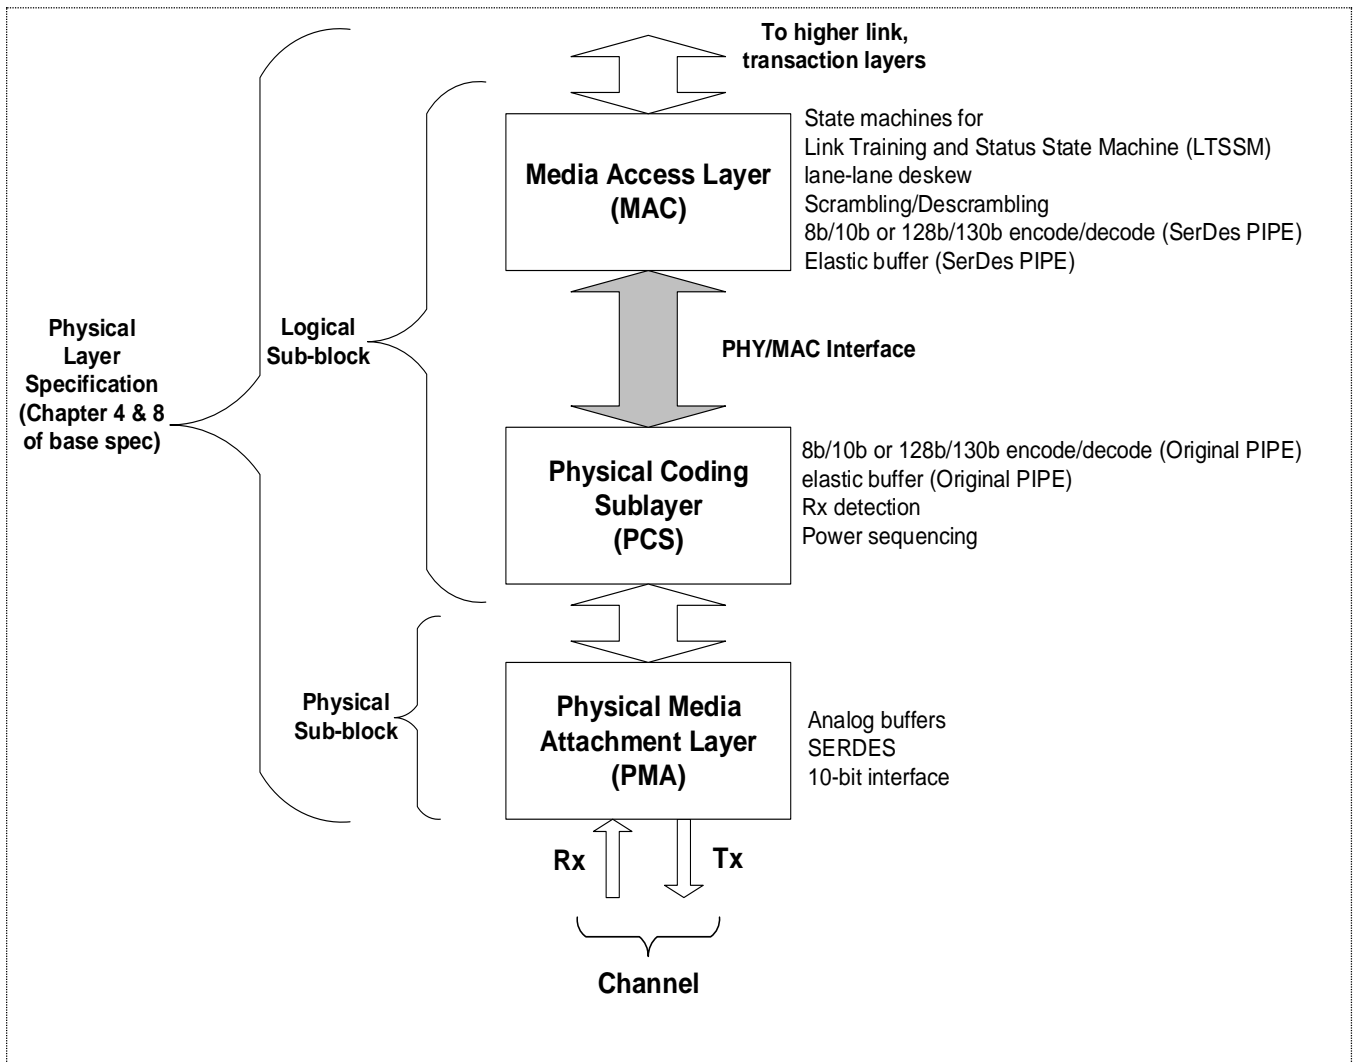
To higher link, transaction layers

Media Access Layer (MAC)

State machines for
Link Training and Status State Machine (LTSSM)
lane-lane deskew
Scrambling/Descrambling
8b/10b or 128b/130b encode/decode (SerDes PIPE)
Elastic buffer (SerDes PIPE)

Physical Layer Specification (Chapter 4 & 8 of base spec)

Logical Sub-block

PHY/MAC Interface

Physical Coding Sublayer (PCS)

8b/10b or 128b/130b encode/decode (Original PIPE)
elastic buffer (Original PIPE)
Rx detection
Power sequencing

Physical Sub-block

Physical Media Attachment Layer (PMA)

Analog buffers
SERDES
10-bit interface

Rx

Tx

Channel